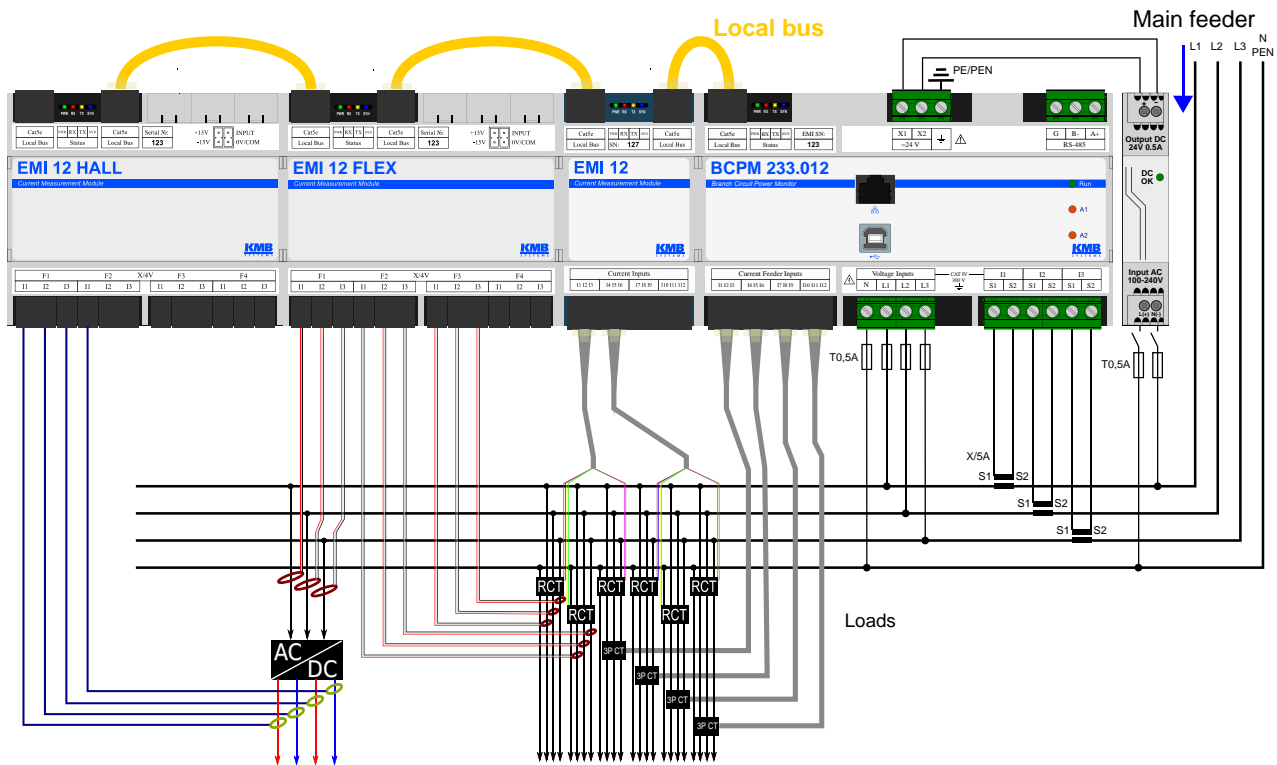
Local bus

Main feeder
L1 L2 L3 N PEN

PE/PEN

Cat5e Local Bus | PWR RX TX SYS Status | Cat5e Local Bus | Serial №: 123 | +15V -15V INPUT 0V/COM

EMI 12 HALL
Current Measurement Module
KMB

F1 F2 X/4V F3 F4
I1 I2 I3 I1 I2 I3 I1 I2 I3 I1 I2 I3

Cat5e Local Bus | PWR RX TX SYS Status | Cat5e Local Bus | Serial №: 123 | +15V -15V INPUT 0V/COM

EMI 12 FLEX
Current Measurement Module
KMB

F1 F2 X/4V F3 F4
I1 I2 I3 I1 I2 I3 I1 I2 I3 I1 I2 I3

Cat5e Local Bus | PWR RX TX SYS SN: 127 | Cat5e Local Bus

EMI 12
Current Measurement Module
KMB

Current Inputs
I1 I2 I3 I4 I5 I6 I7 I8 I9 I10 I11 I12

Cat5e Local Bus | PWR RX TX SYS Status | EMI SN: 123

BCPM 233.012
Branch Circuit Power Monitor
Run
A1
A2
KMB

Current Feeder Inputs
I1 I2 I3 I4 I5 I6 I7 I8 I9 I10 I11 I12

X1 X2 =24 V

G B- A+ RS-485

Voltage Inputs
N L1 L2 L3
CAT IV 300 V

I1 I2 I3
S1 S2 S1 S2 S1 S2

Output DC 24V 0.5A
DC OK
Input AC 100-240V
L(+) N(-)

T0,5A
T0,5A

X/5A
S1 S2
S1 S2
S1 S2

AC
DC

RCT RCT RCT RCT RCT RCT
3P CT
3P CT
3P CT
3P CT

Loads